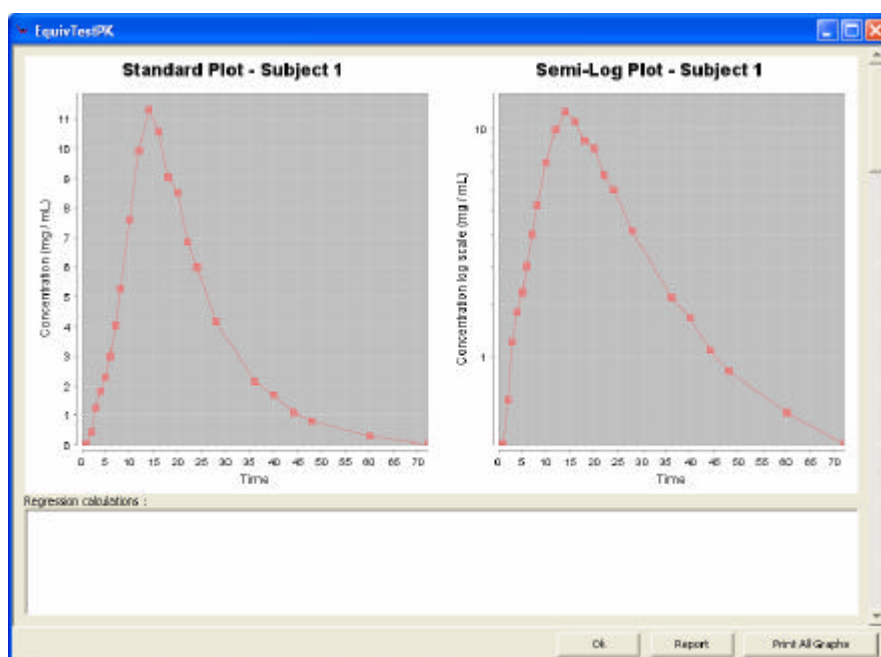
EquivTestPK

Standard Plot - Subject 1

Concentration (mg / mL)

11
10
9
8
7
6
5
4
3
2
1
0

0 5 10 15 20 25 30 35 40 45 50 55 60 65 70

Time

Semi-Log Plot - Subject 1

Concentration log scale (mg / mL)

10

1

0 5 10 15 20 25 30 35 40 45 50 55 60 65 70

Time

Regression calculations :

Ok Report Print All Graphs